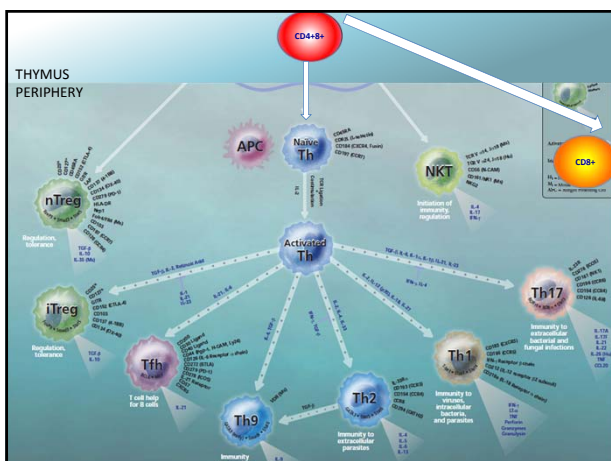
CD4+8+

THYMUS
PERIPHERY

APC

Naive Th

NKT

Initiation of immunity, regulation

nTreg

Regulation, tolerance

CD8+

Activated Th

iTreg

Regulation, tolerance

Th17

Immunity to extracellular bacterial and fungal infections

Tfh

T cell help for B cells

Th1

Immunity to viruses, intracellular bacteria, and parasites

Th2

Immunity to extracellular parasites

Th9

Immunity

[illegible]